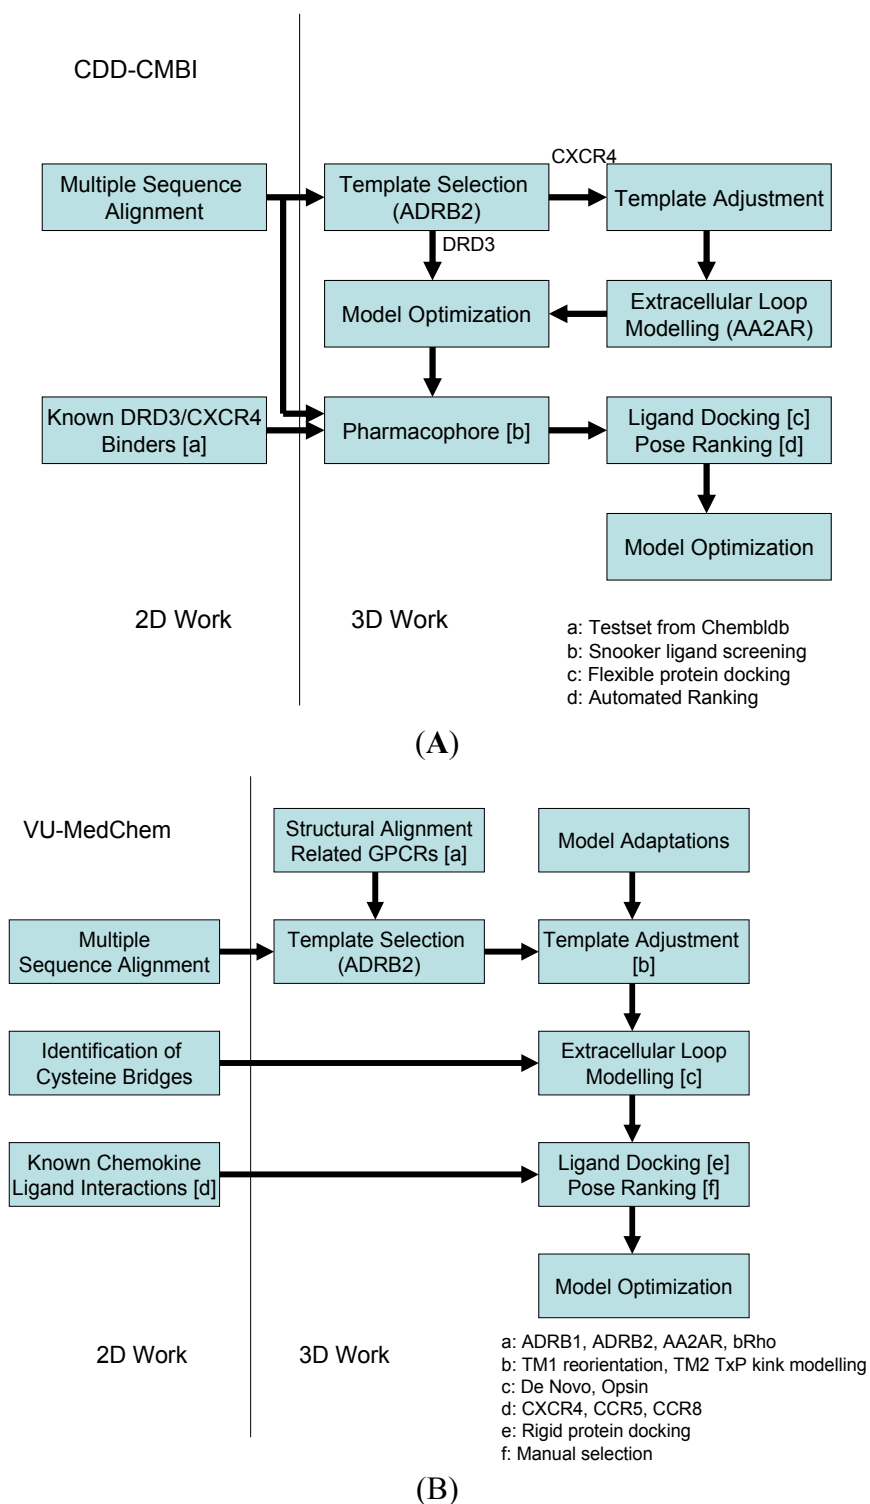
CDD-CMBI

Multiple Sequence Alignment

Template Selection (ADRB2)

CXCR4

Template Adjustment

DRD3

Model Optimization

Extracellular Loop Modelling (AA2AR)

Known DRD3/CXCR4 Binders [a]

Pharmacophore [b]

Ligand Docking [c] Pose Ranking [d]

Model Optimization

2D Work

3D Work

a: Testset from Chembldb
b: Snooker ligand screening
c: Flexible protein docking
d: Automated Ranking

(A)

VU-MedChem

Structural Alignment Related GPCRs [a]

Model Adaptations

Multiple Sequence Alignment

Template Selection (ADRB2)

Template Adjustment [b]

Identification of Cysteine Bridges

Extracellular Loop Modelling [c]

Known Chemokine Ligand Interactions [d]

Ligand Docking [e] Pose Ranking [f]

Model Optimization

2D Work

3D Work

a: ADRB1, ADRB2, AA2AR, bRho
b: TM1 reorientation, TM2 TxP kink modelling
c: De Novo, Opsin
d: CXCR4, CCR5, CCR8
e: Rigid protein docking
f: Manual selection

(B)